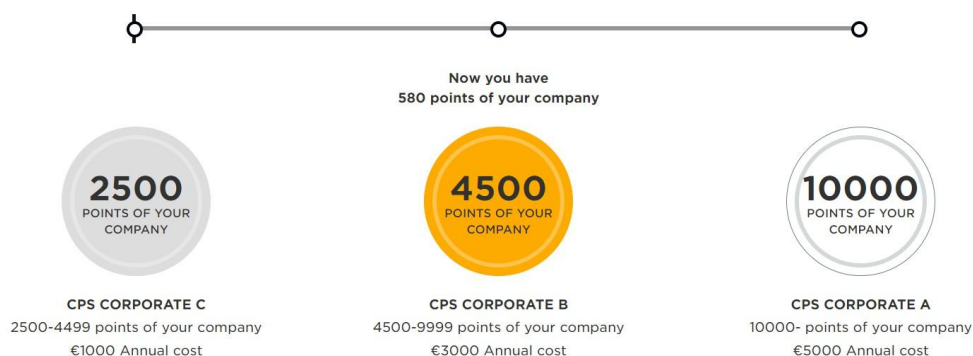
Now you have
580 points of your company

2500
POINTS OF YOUR COMPANY

4500
POINTS OF YOUR COMPANY

10000
POINTS OF YOUR COMPANY

CPS CORPORATE C
2500-4499 points of your company
€1000 Annual cost

CPS CORPORATE B
4500-9999 points of your company
€3000 Annual cost

CPS CORPORATE A
10000- points of your company
€5000 Annual cost